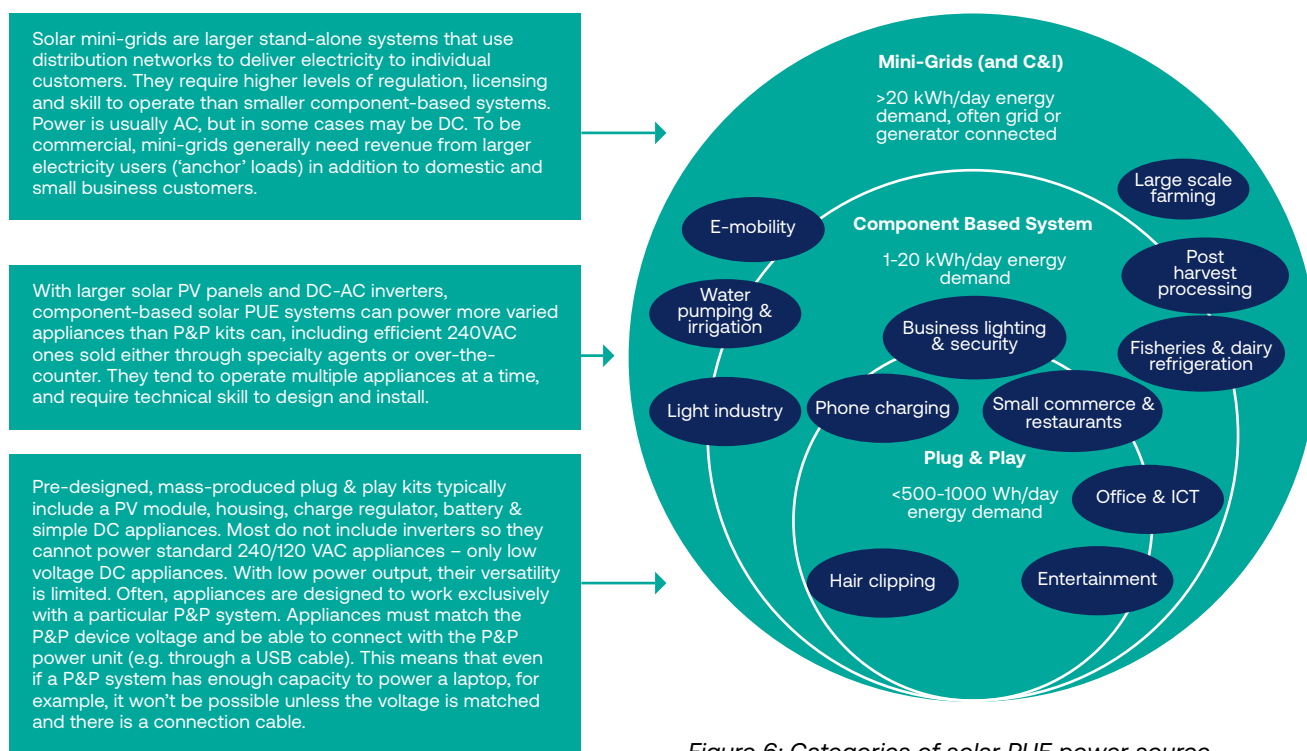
Solar mini-grids are larger stand-alone systems that use distribution networks to deliver electricity to individual customers. They require higher levels of regulation, licensing and skill to operate than smaller component-based systems. Power is usually AC, but in some cases may be DC. To be commercial, mini-grids generally need revenue from larger electricity users ('anchor' loads) in addition to domestic and small business customers.

With larger solar PV panels and DC-AC inverters, component-based solar PUE systems can power more varied appliances than P&P kits can, including efficient 240VAC ones sold either through specialty agents or over-the-counter. They tend to operate multiple appliances at a time, and require technical skill to design and install.

Pre-designed, mass-produced plug & play kits typically include a PV module, housing, charge regulator, battery & simple DC appliances. Most do not include inverters so they cannot power standard 240/120 VAC appliances – only low voltage DC appliances. With low power output, their versatility is limited. Often, appliances are designed to work exclusively with a particular P&P system. Appliances must match the P&P device voltage and be able to connect with the P&P power unit (e.g. through a USB cable). This means that even if a P&P system has enough capacity to power a laptop, for example, it won't be possible unless the voltage is matched and there is a connection cable.

Mini-Grids (and C&I)

>20 kWh/day energy demand, often grid or generator connected

Large scale farming

E-mobility

Component Based System

1-20 kWh/day energy demand

Post harvest processing

Water pumping & irrigation

Business lighting & security

Fisheries & dairy refrigeration

Light industry

Phone charging

Small commerce & restaurants

Plug & Play

<500-1000 Wh/day energy demand

Office & ICT

Hair clipping

Entertainment

Figure 6: Categories of solar PUE power source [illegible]